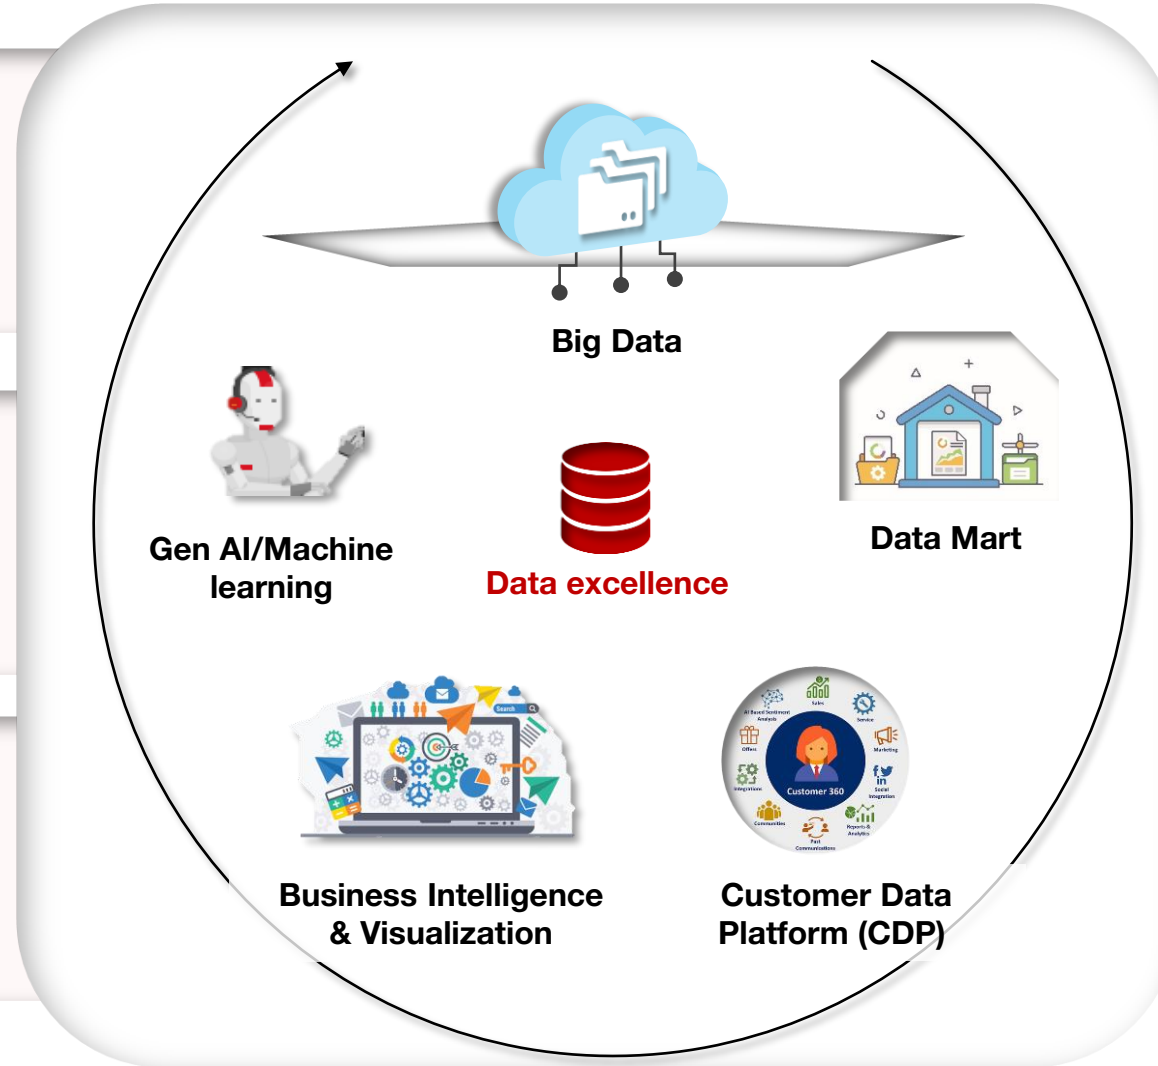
Big Data

Gen AI/Machine learning

Data excellence

Data Mart

Search

Business Intelligence & Visualization

AI Based Sentiment Analysis

Sales

Service

Offers

Marketing

Integrations

Customer 360

Social Integration

Communities

Reports & Analytics

Past Communications

Customer Data Platform (CDP)